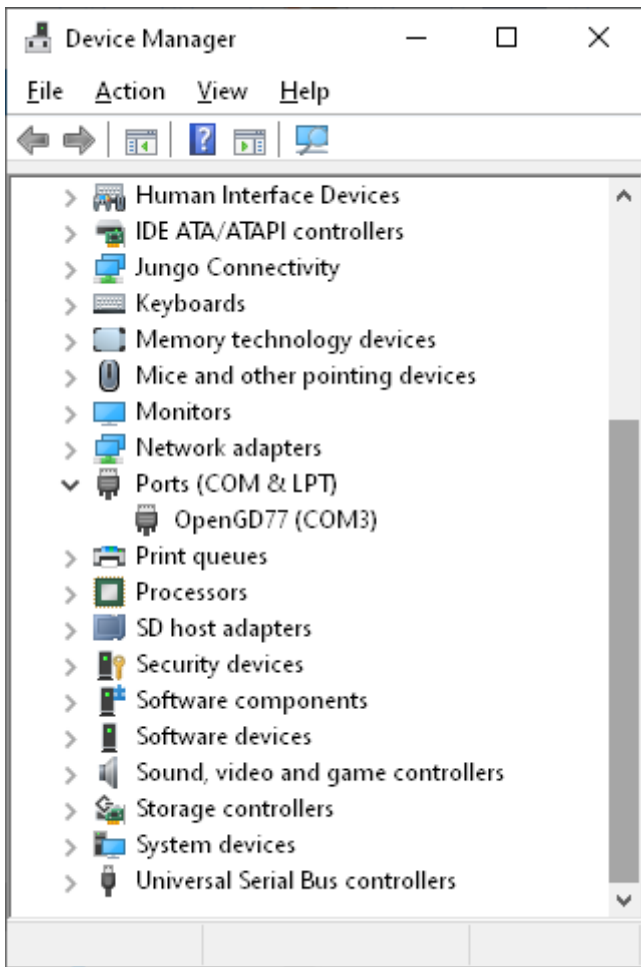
Device Manager

File Action View Help

Human Interface Devices
IDE ATA/ATAPI controllers
Jungo Connectivity
Keyboards
Memory technology devices
Mice and other pointing devices
Monitors
Network adapters
Ports (COM & LPT)
OpenGD77 (COM3)
Print queues
Processors
SD host adapters
Security devices
Software components
Software devices
Sound, video and game controllers
Storage controllers
System devices
Universal Serial Bus controllers